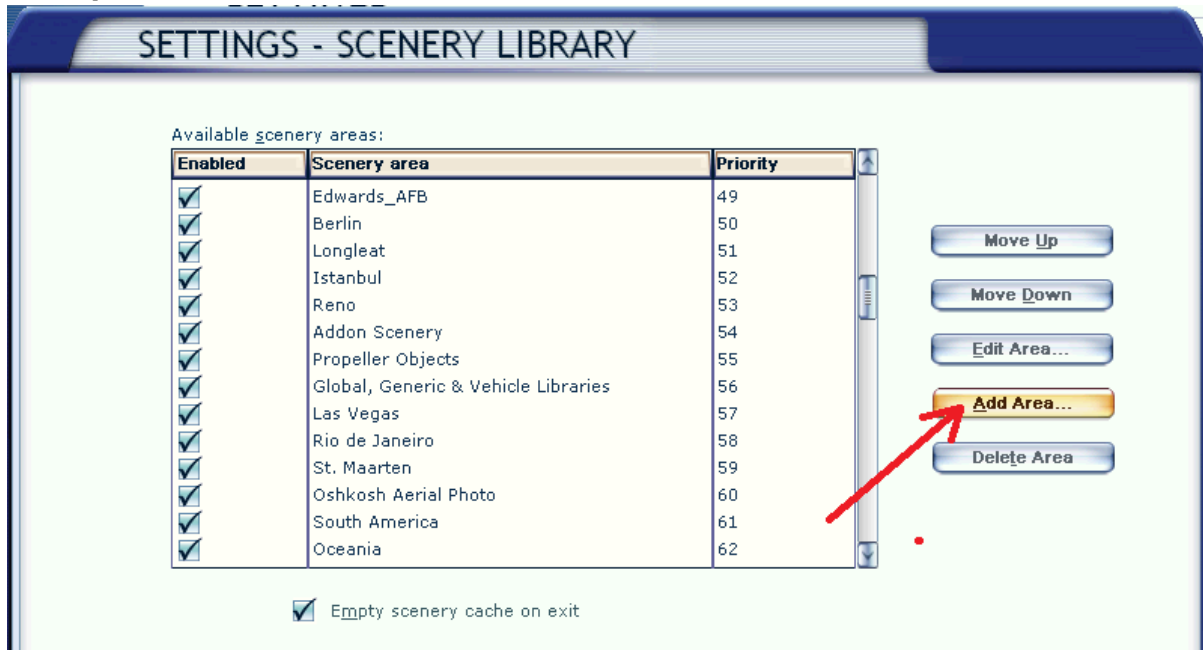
SETTINGS - SCENERY LIBRARY

Available scenery areas:

| Enabled | Scenery area | Priority |
|---|---|---|
| ☑ | Edwards_AFB | 49 |
| ☑ | Berlin | 50 |
| ☑ | Longleat | 51 |
| ☑ | Istanbul | 52 |
| ☑ | Reno | 53 |
| ☑ | Addon Scenery | 54 |
| ☑ | Propeller Objects | 55 |
| ☑ | Global, Generic & Vehicle Libraries | 56 |
| ☑ | Las Vegas | 57 |
| ☑ | Rio de Janeiro | 58 |
| ☑ | St. Maarten | 59 |
| ☑ | Oshkosh Aerial Photo | 60 |
| ☑ | South America | 61 |
| ☑ | Oceania | 62 |

Move Up

Move Down

Edit Area...

Add Area...

Delete Area

Empty scenery cache on exit